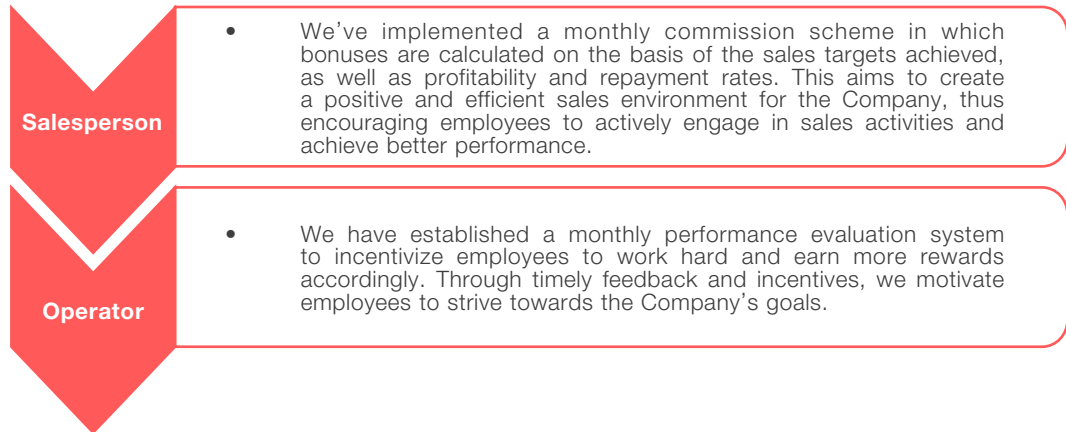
Salesperson

• We've implemented a monthly commission scheme in which bonuses are calculated on the basis of the sales targets achieved, as well as profitability and repayment rates. This aims to create a positive and efficient sales environment for the Company, thus encouraging employees to actively engage in sales activities and achieve better performance.

Operator

• We have established a monthly performance evaluation system to incentivize employees to work hard and earn more rewards accordingly. Through timely feedback and incentives, we motivate employees to strive towards the Company's goals.